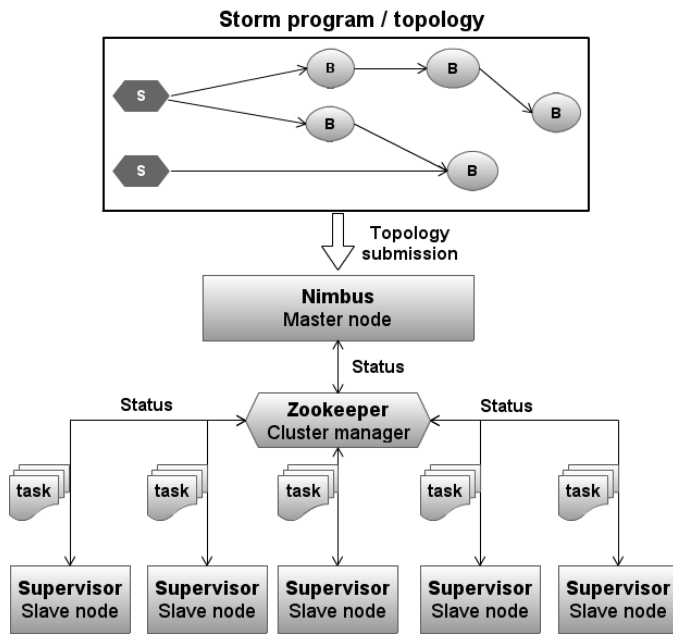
Storm program / topology

S

S

B

B

B

B

B

Topology submission

Nimbus
Master node

Status

Status

Zookeeper
Cluster manager

Status

task

task

task

task

task

Supervisor
Slave node

Supervisor
Slave node

Supervisor
Slave node

Supervisor
Slave node

Supervisor
Slave node